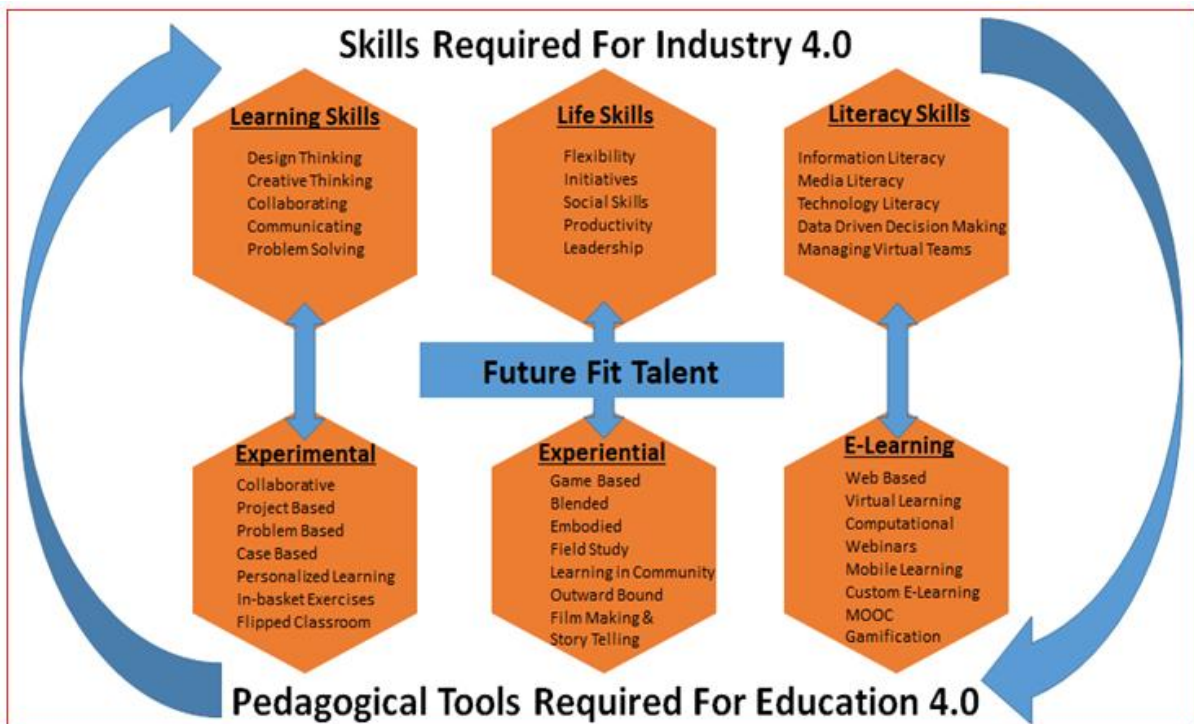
Skills Required For Industry 4.0

Learning Skills
Design Thinking
Creative Thinking
Collaborating
Communicating
Problem Solving

Life Skills
Flexibility
Initiatives
Social Skills
Productivity
Leadership

Literacy Skills
Information Literacy
Media Literacy
Technology Literacy
Data Driven Decision Making
Managing Virtual Teams

Future Fit Talent

Experimental
Collaborative
Project Based
Problem Based
Case Based
Personalized Learning
In-basket Exercises
Flipped Classroom

Experiential
Game Based
Blended
Embodied
Field Study
Learning in Community
Outward Bound
Film Making & Story Telling

E-Learning
Web Based
Virtual Learning
Computational
Webinars
Mobile Learning
Custom E-Learning
MOOC
Gamification

Pedagogical Tools Required For Education 4.0